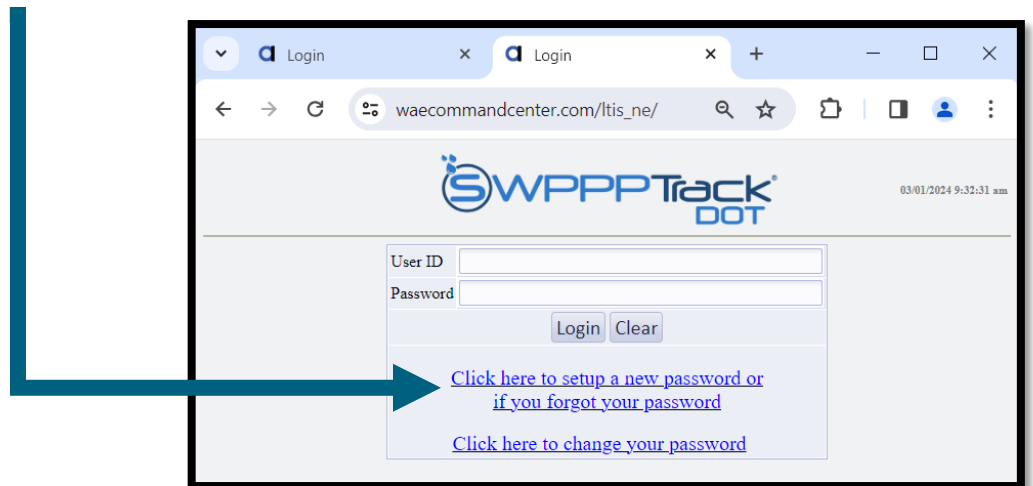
Login
Login
waecommandcenter.com/ltis_ne/

SWPPPTrack® DOT

03/01/2024 9:32:31 am

User ID
Password
Login Clear

Click here to setup a new password or if you forgot your password

Click here to change your password